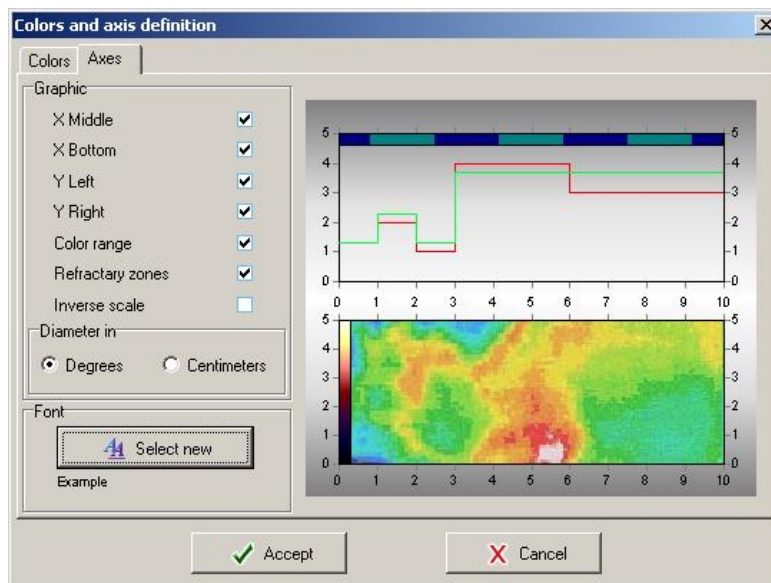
Colors and axis definition

Colors | Axes

Graphic
X Middle
X Bottom
Y Left
Y Right
Color range
Refractary zones
Inverse scale

Diameter in
Degrees
Centimeters

Font
Select new
Example

5 4 3 2 1 0
5 4 3 2 1 0
0 1 2 3 4 5 6 7 8 9 10
5 4 3 2 1 0
5 4 3 2 1 0
0 1 2 3 4 5 6 7 8 9 10

Accept
Cancel